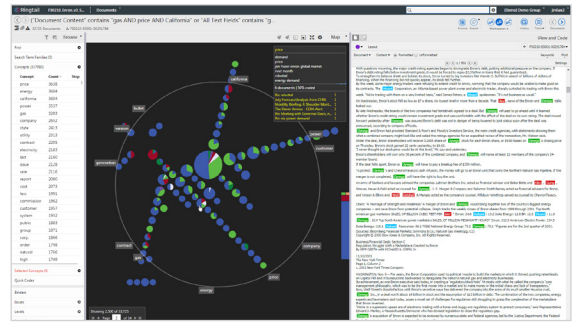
Blingtail

("Document Content" contains "gas AND price AND California" or "All Text Fields" contains "g

Key

Search Term Families (0)

Concepts (2799)

| Concept | Count | Stop |
|---|---|---|
| price | 3028 | |
| energy | 4094 | |
| california | 2694 | |
| power | 3107 | |
| gas | 3287 | |
| company | 2062 | |
| state | 2073 | |
| utility | 2010 | |
| contract | 2209 | |
| electricity | 2045 | |
| deal | 2127 | |
| trade | 2028 | |
| rate | 2119 | |
| report | 2090 | |
| cost | 2073 | |
| fund | 1997 | |
| commission | 1962 | |
| customer | 1907 | |
| system | 1912 | |
| market | 1875 | |
| group | 1871 | |
| issue | 1861 | |
| order | 1790 | |
| natural | 1780 | |
| high | 1749 | |

Selected Concepts (0)

Quick Codes

Reviewers

Issues

Levels

price
demand
price
gas lower energy global market
over month
cheese
sale (50 doors)

8 documents | 50% coded

california
energy
company
price
gas
power
market
contract
rate

Showing 1 (50) of 13,572

Layout

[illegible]